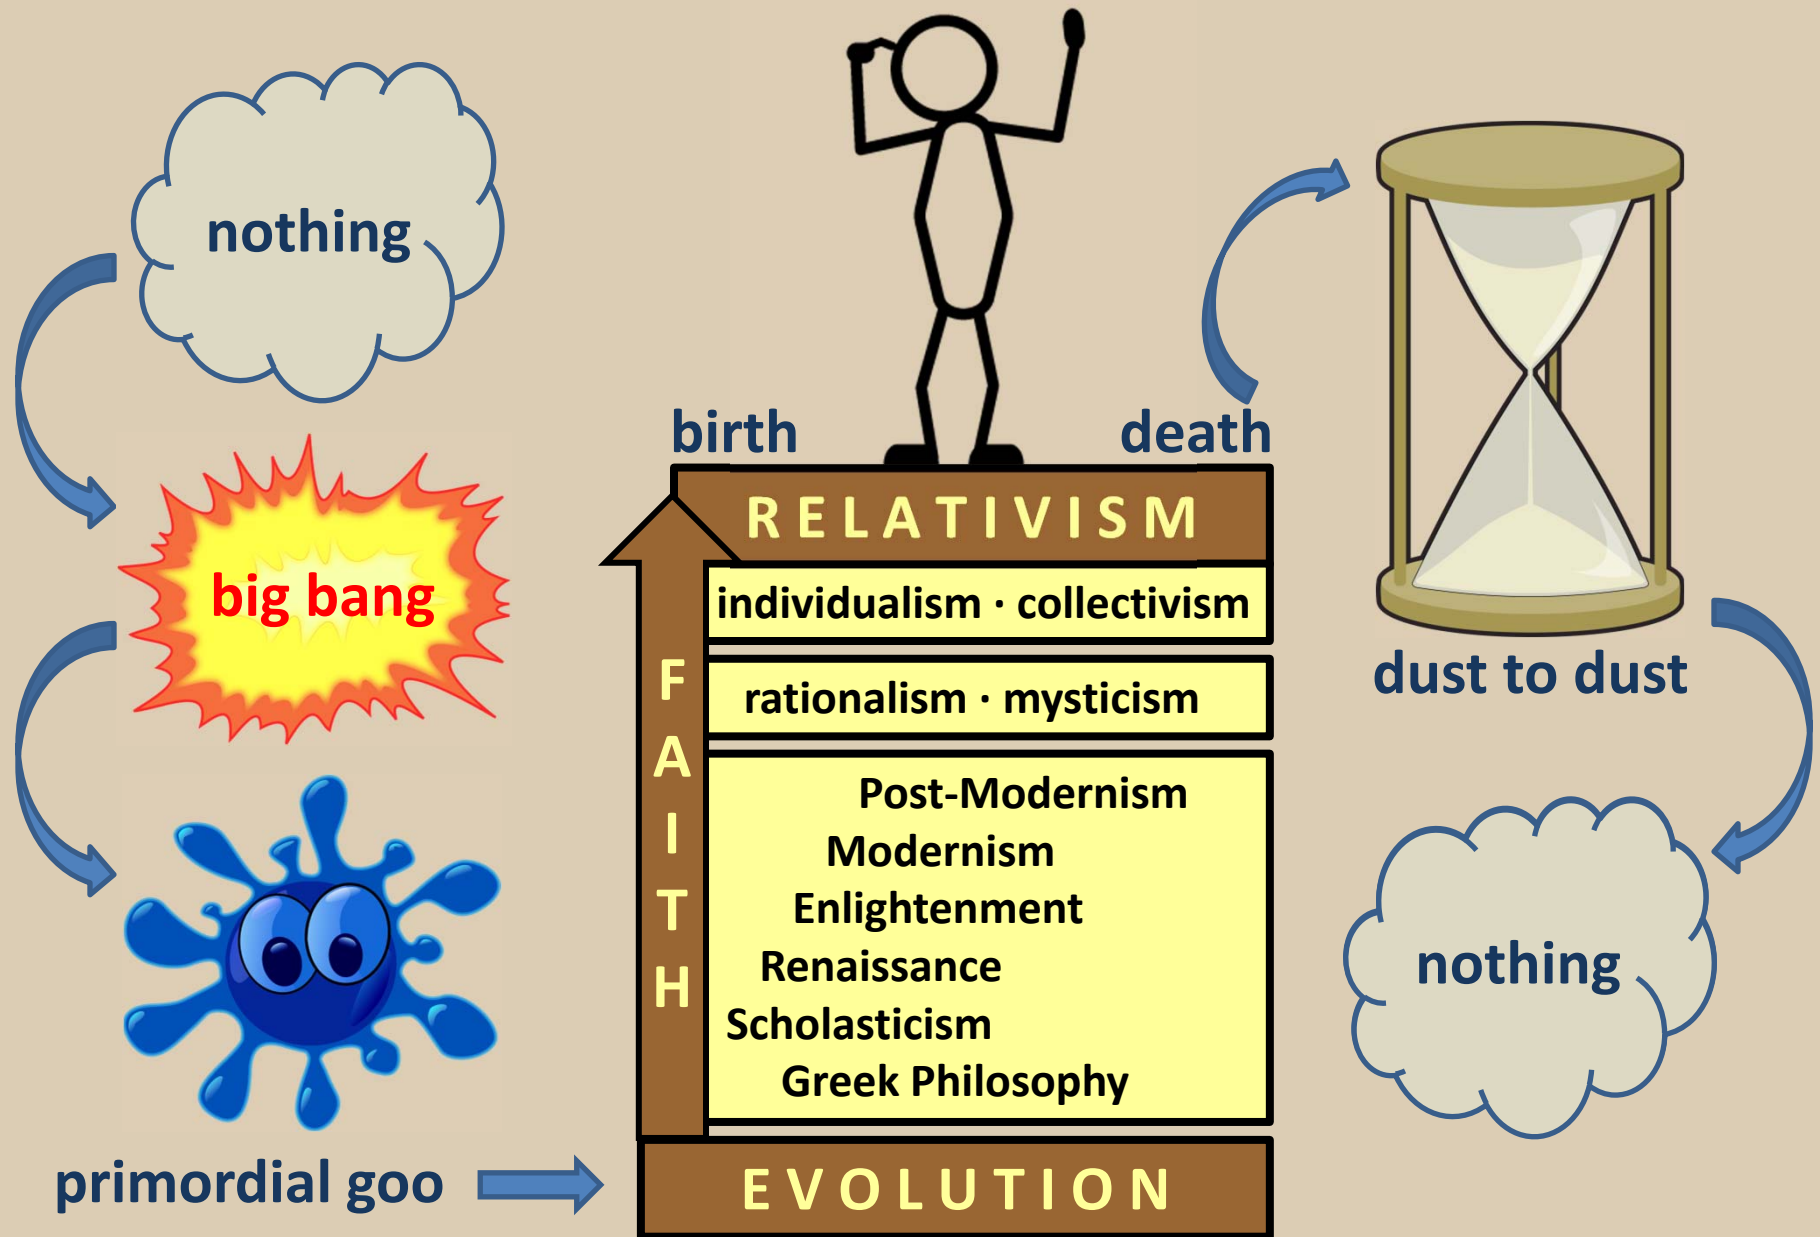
nothing

big bang

primordial goo

birth

death

RELATIVISM

individualism · collectivism

rationalism · mysticism

Post-Modernism
Modernism
Enlightenment
Renaissance
Scholasticism
Greek Philosophy

FAITH

EVOLUTION

dust to dust

nothing